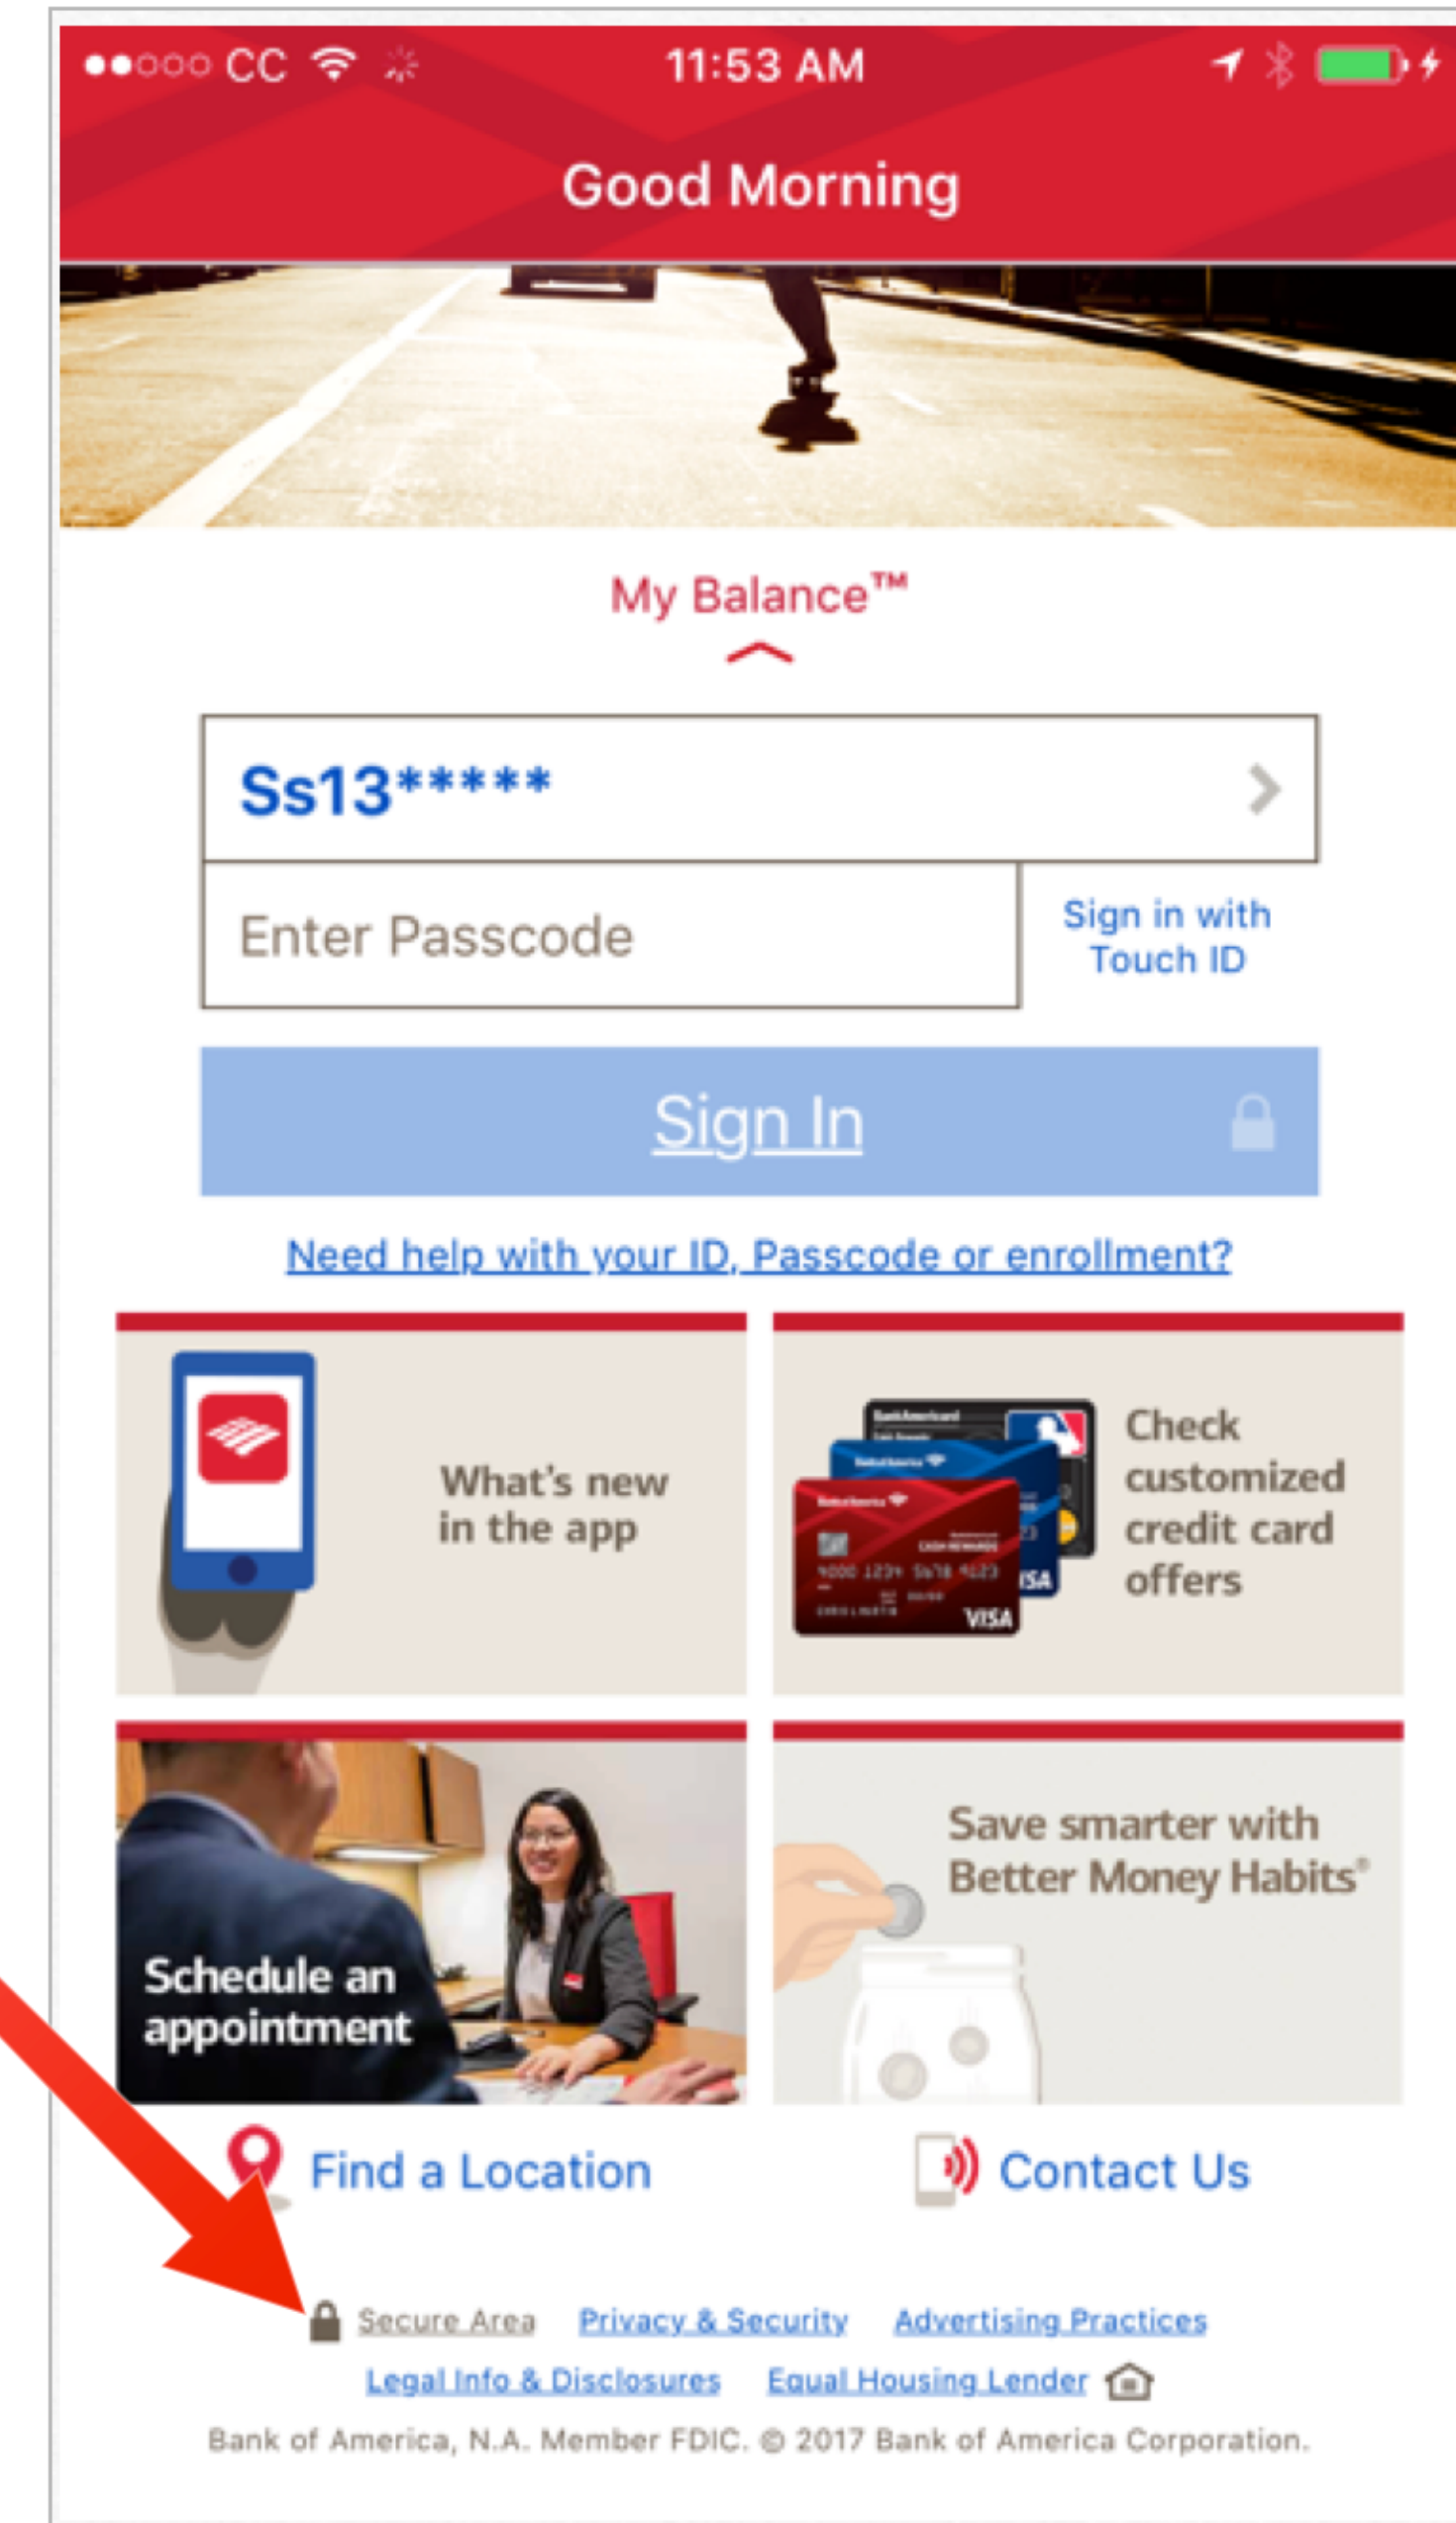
●●○○○ CC 11:53 AM

Good Morning

My Balance™

Ss13*****

Enter Passcode

Sign in with Touch ID

Sign In

Need help with your ID, Passcode or enrollment?

What's new in the app

Check customized credit card offers

VISA

Schedule an appointment

Save smarter with Better Money Habits®

Find a Location

Contact Us

Secure Area Privacy & Security Advertising Practices

Legal Info & Disclosures Equal Housing Lender

Bank of America, N.A. Member FDIC. © 2017 Bank of America Corporation.